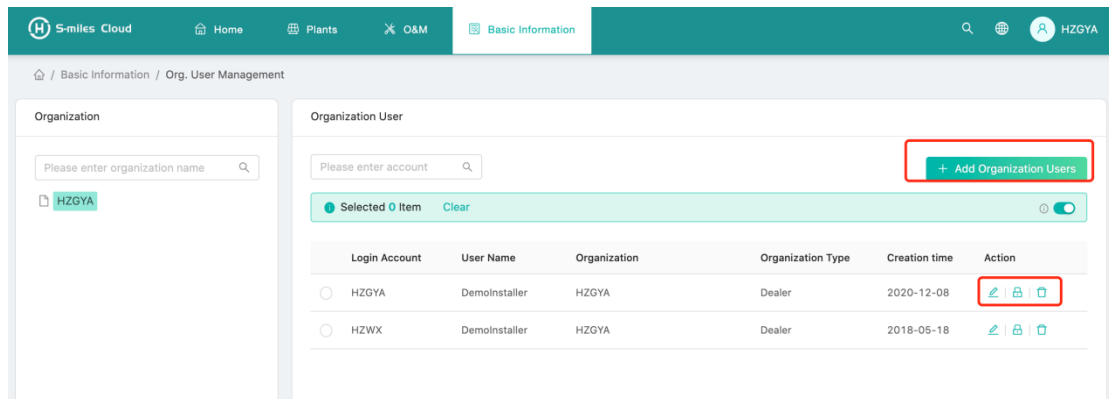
S-miles Cloud Home Plants O&M Basic Information HZGYA

/ Basic Information / Org. User Management

Organization

Please enter organization name

HZGYA

Organization User

Please enter account

+ Add Organization Users

Selected 0 Item Clear

| Login Account | User Name | Organization | Organization Type | Creation time | Action |
|---|---|---|---|---|---|
| HZGYA | DemoInstaller | HZGYA | Dealer | 2020-12-08 | |
| HZWX | DemoInstaller | HZGYA | Dealer | 2018-05-18 | |